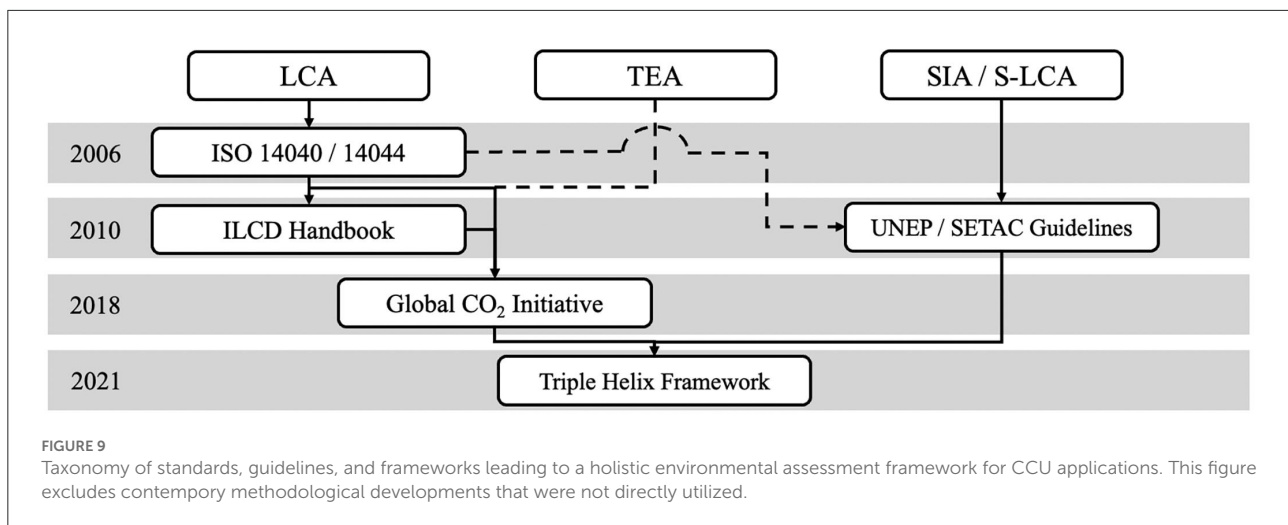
LCA

TEA

SIA / S-LCA

2006

ISO 14040 / 14044

2010

ILCD Handbook

UNEP / SETAC Guidelines

2018

Global $CO_2$ Initiative

2021

Triple Helix Framework

FIGURE 9

Taxonomy of standards, guidelines, and frameworks leading to a holistic environmental assessment framework for CCU applications. This figure excludes contempory methodological developments that were not directly utilized.